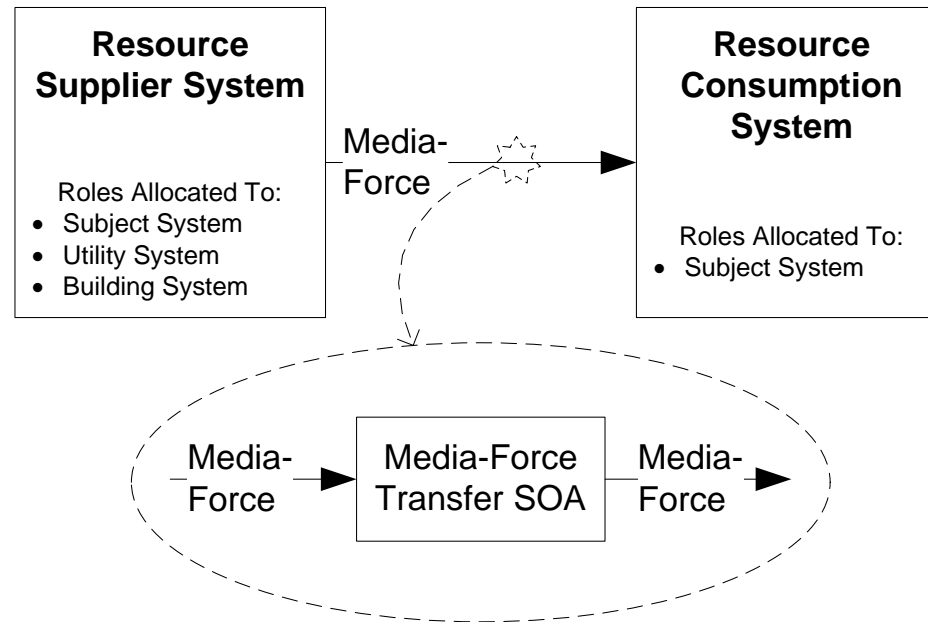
Resource Supplier System

Roles Allocated To:
- Subject System
- Utility System
- Building System

Media-Force

Resource Consumption System

Roles Allocated To:
- Subject System

Media-Force

Media-Force Transfer SOA

Media-Force